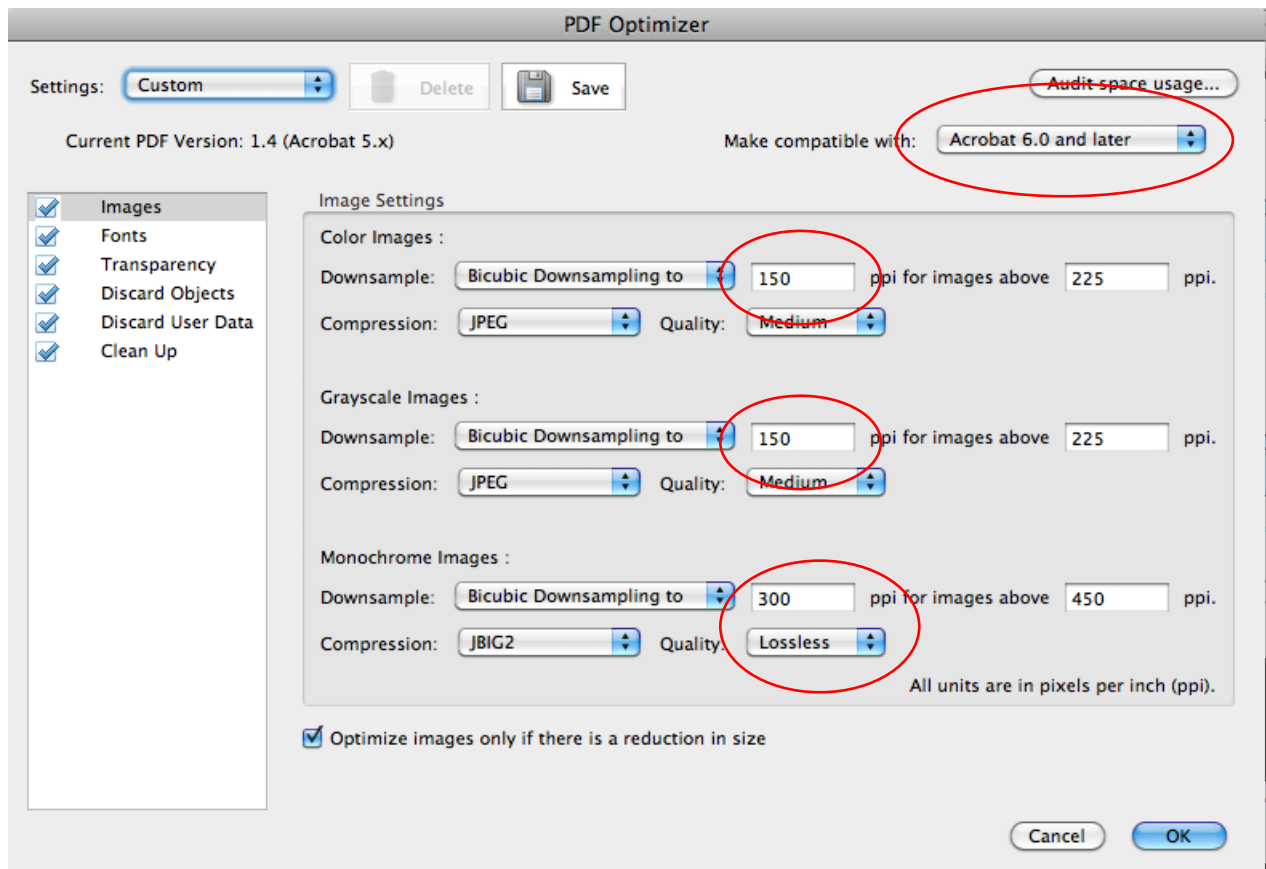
PDF Optimizer

Settings: Custom

Delete

Save

Audit space usage...

Current PDF Version: 1.4 (Acrobat 5.x)

Make compatible with: Acrobat 6.0 and later

Images
Fonts
Transparency
Discard Objects
Discard User Data
Clean Up

Image Settings

Color Images :

Downsample: Bicubic Downsampling to 150 ppi for images above 225 ppi.

Compression: JPEG Quality: Medium

Grayscale Images :

Downsample: Bicubic Downsampling to 150 ppi for images above 225 ppi.

Compression: JPEG Quality: Medium

Monochrome Images :

Downsample: Bicubic Downsampling to 300 ppi for images above 450 ppi.

Compression: JBIG2 Quality: Lossless

All units are in pixels per inch (ppi).

Optimize images only if there is a reduction in size

Cancel

OK